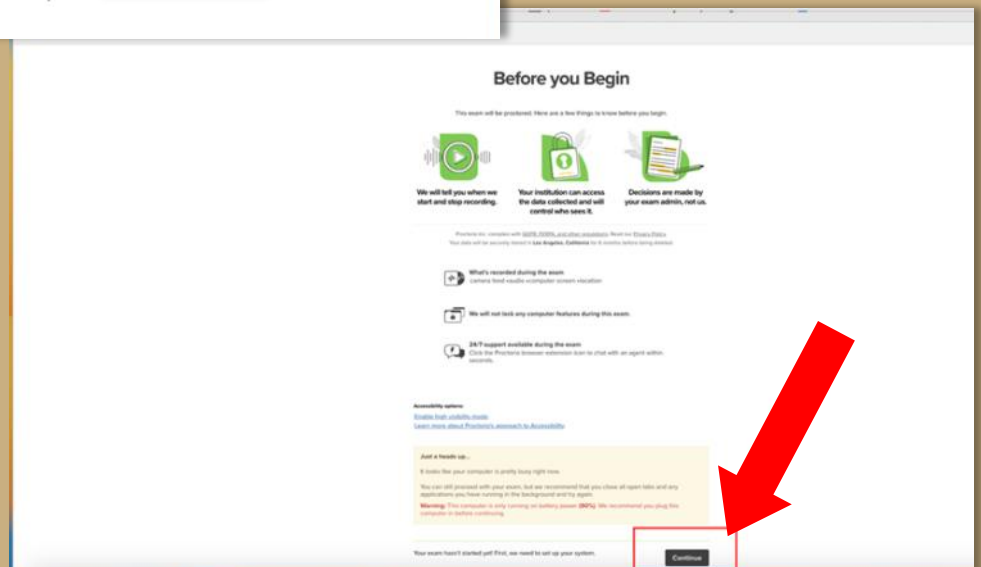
Before you Begin

This exam will be proctored. Here are a few things to know before you begin.

We will tell you when we start and stop recording.

Your institution can access the data collected and will control who sees it.

Decisions are made by your exam admin, not us.

Proctorio Inc. complies with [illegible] and other regulations. Read our Privacy Policy. Your data will be securely stored in Los Angeles, California for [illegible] months before being deleted.

What's recorded during the exam
Camera feed audio computer screen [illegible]

We will not lock any computer features during this exam.

24/7 support available during the exam
Click the Proctorio browser extension icon to chat with an agent within seconds.

Accessibility options:
Enable high visibility mode
Learn more about Proctorio's approach to Accessibility

Just a heads up...

It looks like your computer is pretty busy right now.

You can still proceed with your exam, but we recommend that you close all open tabs and any applications you have running in the background and try again.

Warning: This computer is only running on battery power (92%). We recommend you plug this computer in before continuing.

Your exam hasn't started yet! First, we need to set up your system.

Continue